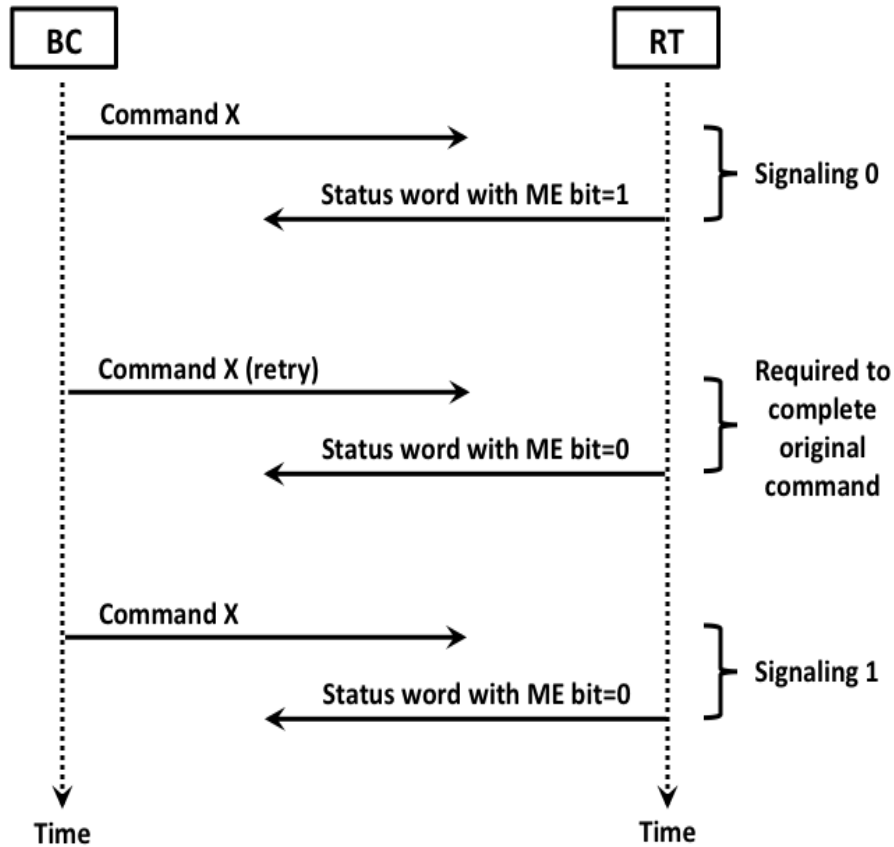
BC

RT

Command X

Status word with ME bit=1

Signaling 0

Command X (retry)

Status word with ME bit=0

Required to complete original command

Command X

Status word with ME bit=0

Signaling 1

Time

Time